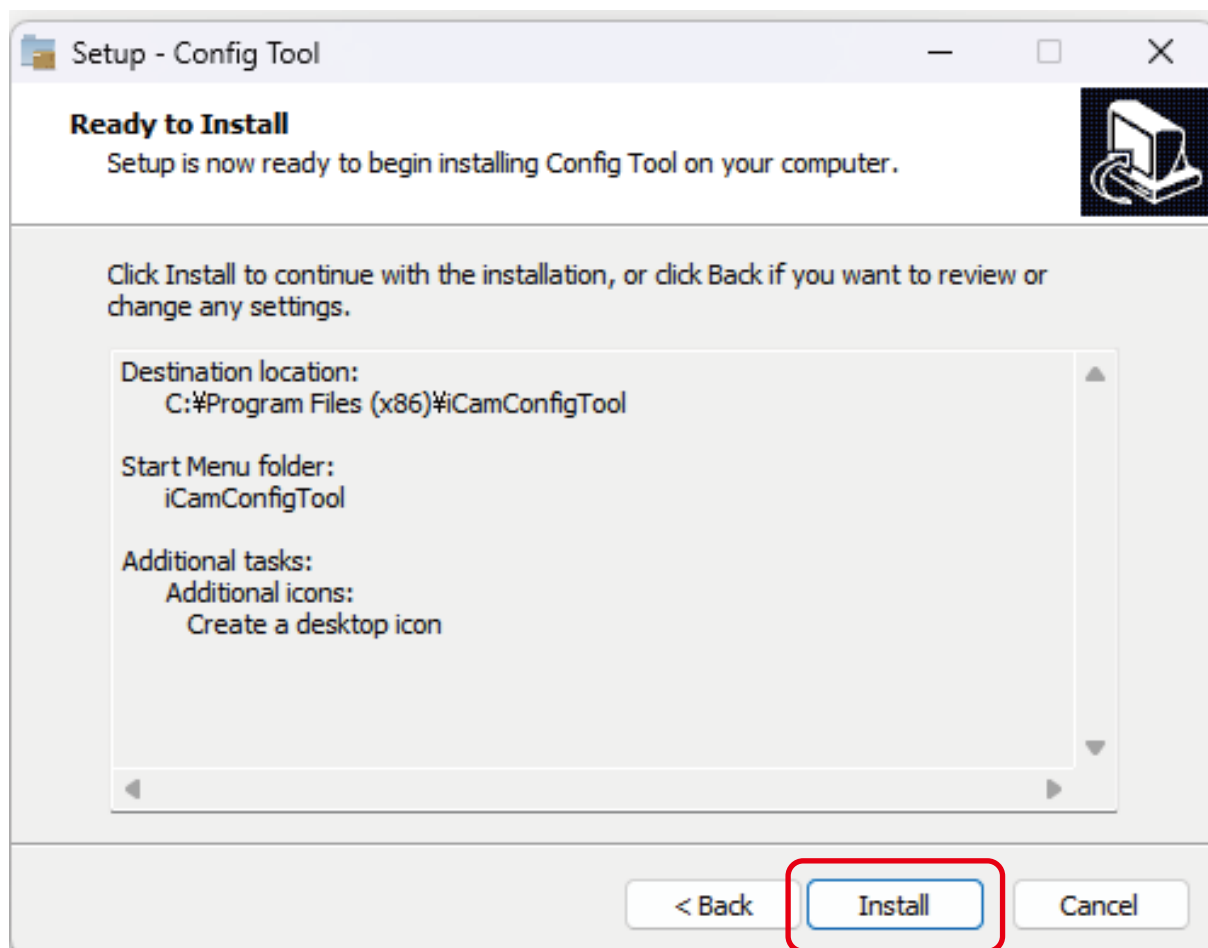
Setup - Config Tool

Ready to Install
Setup is now ready to begin installing Config Tool on your computer.

Click Install to continue with the installation, or click Back if you want to review or change any settings.

Destination location:
C:¥Program Files (x86)¥iCamConfigTool

Start Menu folder:
iCamConfigTool

Additional tasks:
Additional icons:
Create a desktop icon

< Back
Install
Cancel